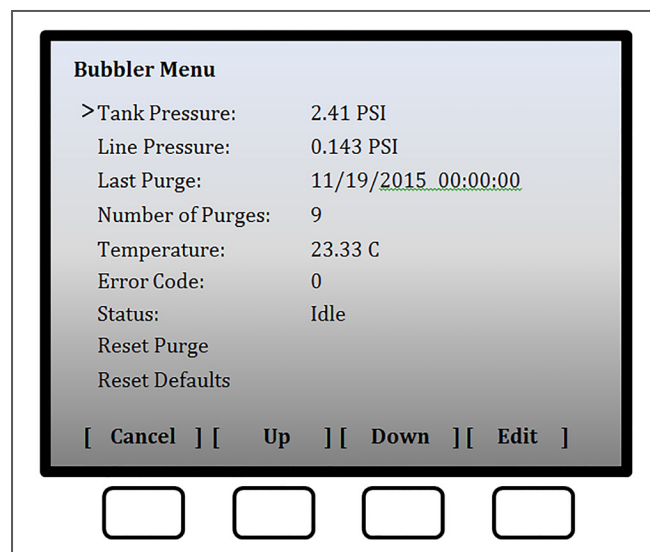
Bubbler Menu

| | |
|---|---|
| >Tank Pressure: | 2.41 PSI |
| Line Pressure: | 0.143 PSI |
| Last Purge: | 11/19/2015 00:00:00 |
| Number of Purges: | 9 |
| Temperature: | 23.33 C |
| Error Code: | 0 |
| Status: | Idle |
| Reset Purge | |
| Reset Defaults | |

[ Cancel ] [ Up ] [ Down ] [ Edit ]